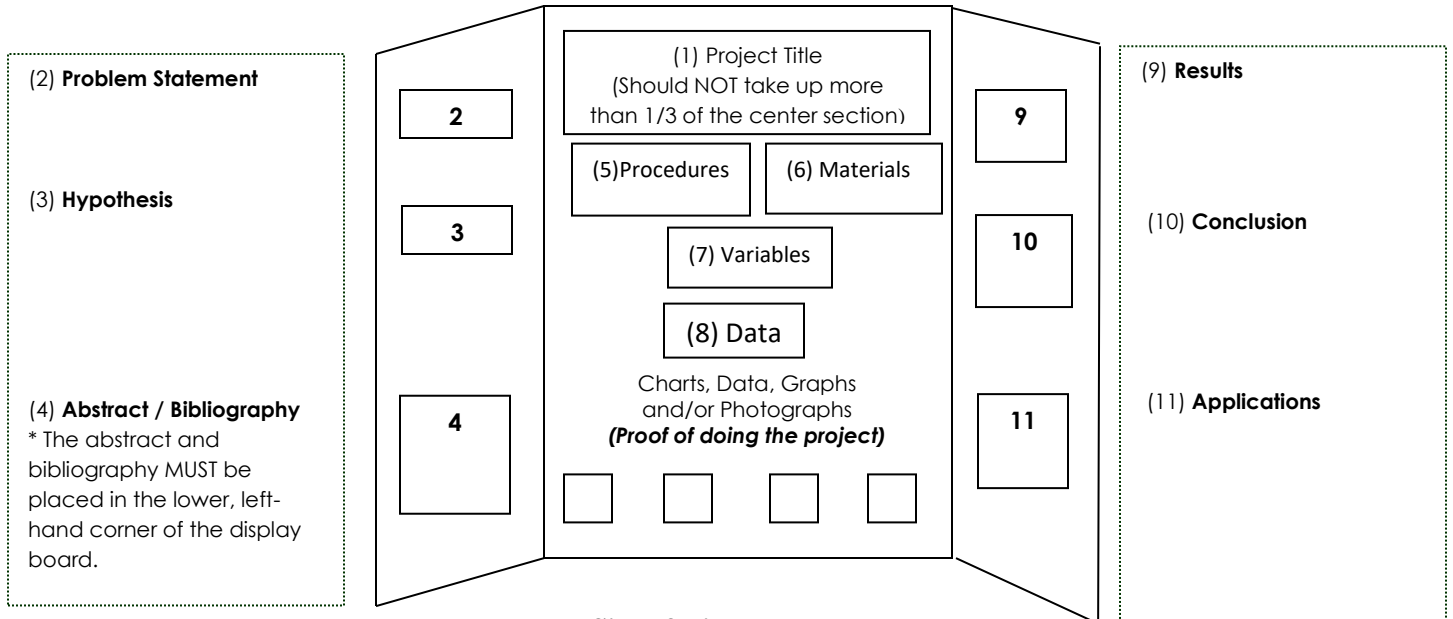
(2) **Problem Statement**

(3) **Hypothesis**

(4) **Abstract / Bibliography**
* The abstract and bibliography MUST be placed in the lower, left-hand corner of the display board.

2

3

4

(1) Project Title
(Should NOT take up more than 1/3 of the center section)

(5)Procedures

(6) Materials

(7) Variables

(8) Data

Charts, Data, Graphs and/or Photographs
***(Proof of doing the project)***

9

10

11

(9) **Results**

(10) **Conclusion**

(11) **Applications**